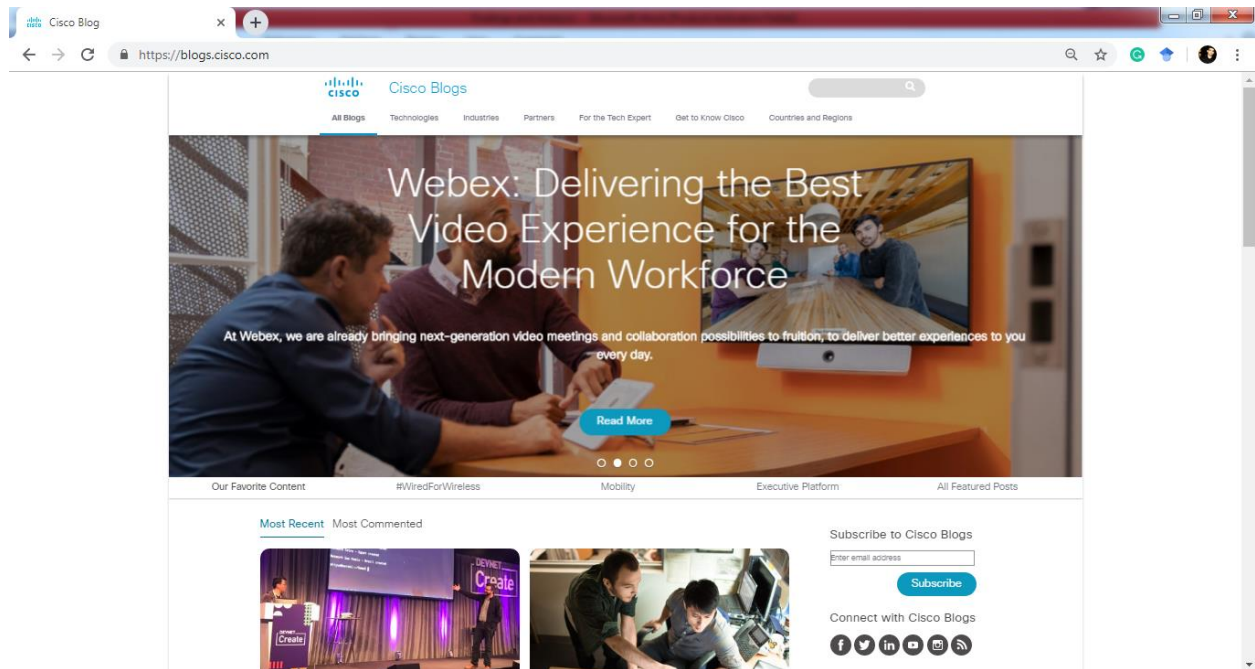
Cisco Blog
https://blogs.cisco.com

cisco Cisco Blogs

All Blogs Technologies Industries Partners For the Tech Expert Get to Know Cisco Countries and Regions

Webex: Delivering the Best Video Experience for the Modern Workforce

At Webex, we are already bringing next-generation video meetings and collaboration possibilities to fruition, to deliver better experiences to you every day.

Read More

Our Favorite Content #WiredForWireless Mobility Executive Platform All Featured Posts

Most Recent Most Commented

DEVNET Create

Subscribe to Cisco Blogs
Enter email address
Subscribe

Connect with Cisco Blogs